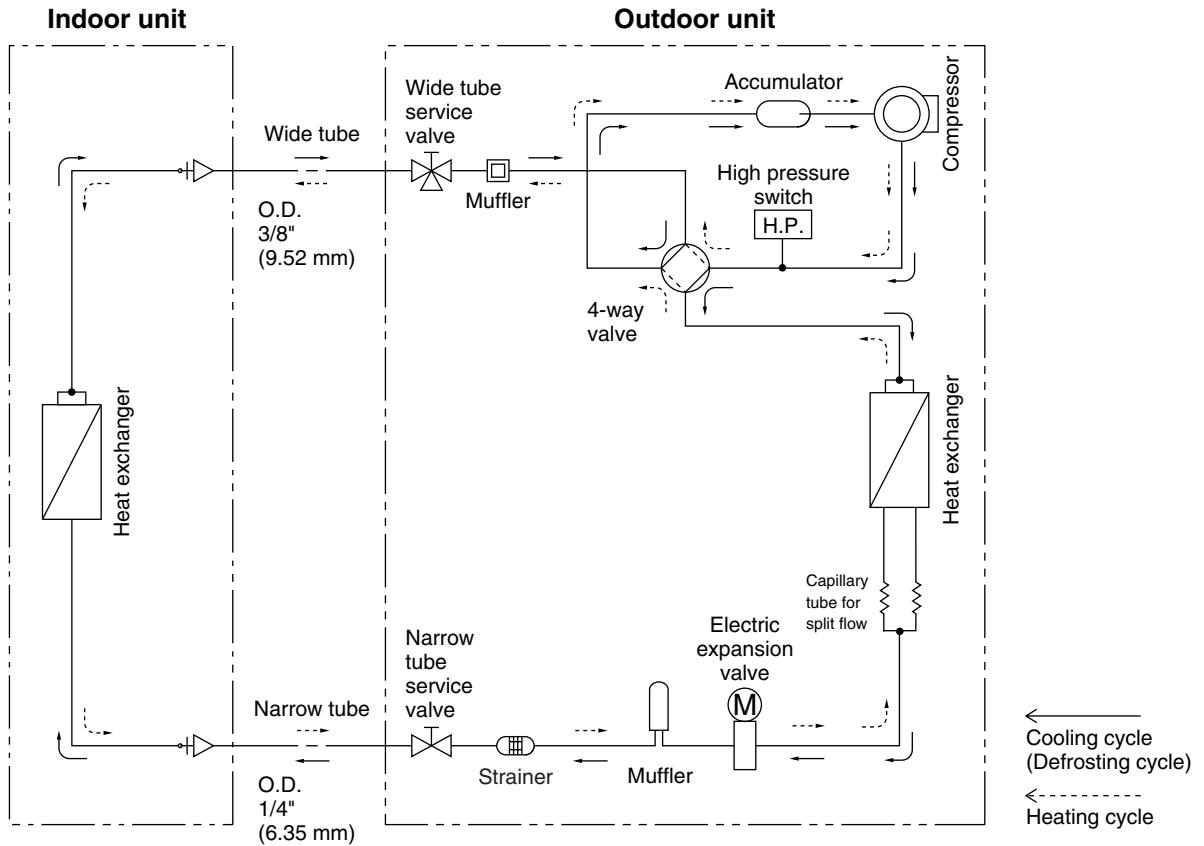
Indoor unit

Outdoor unit

Wide tube

O.D.
3/8"
(9.52 mm)

Wide tube service valve

Muffler

Accumulator

Compressor

High pressure switch

H.P.

4-way valve

Heat exchanger

Heat exchanger

Capillary tube for split flow

Electric expansion valve

M

Narrow tube

O.D.
1/4"
(6.35 mm)

Narrow tube service valve

Strainer

Muffler

Cooling cycle
(Defrosting cycle)

Heating cycle